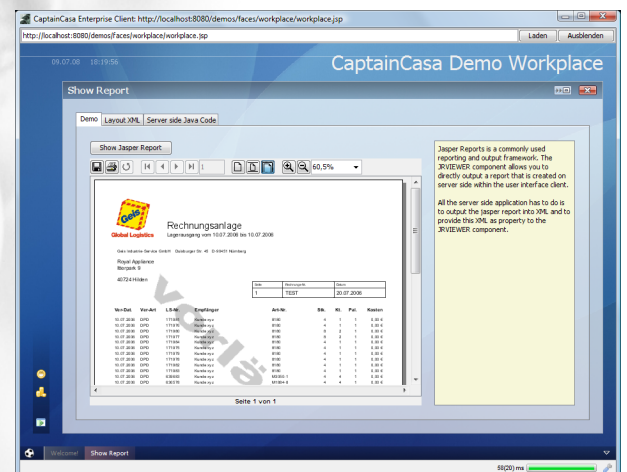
CaptainCasa Enterprise Client: http://localhost:8080/demos/faces/workplace/workplace.jsp

http://localhost:8080/demos/faces/workplace/workplace.jsp

Laden

Ausblenden

09.07.08 18:19:56

CaptainCasa Demo Workplace

Show Report

Demo

Layout XML

Server side Java Code

Show Jasper Report

1

60,5%

Geis

Global Logistics

Rechnungsanlage

Lagerausgang vom 10.07.2006 bis 10.07.2006

Geis Industrie-Service GmbH Gutsbruger Str. 45 D-90451 Nürnberg

Royal Appliance
Monpark 5

40724 Hilden

Seite

Rechnungs-Nr.

Datum

1

TEST

20.07.2006

Vorlage

Ver-Dat.

Ver-Art

LS-Nr.

Empfänger

Art-Nr.

Stk.

Kt.

Pal.

Kosten

Seite 1 von 1

Jasper Reports is a commonly used reporting and output framework. The JRVIEWER component allows you to directly output a report that is created on server side within the user interface client.

All the server side application has to do is to output the jasper report into XML and to provide this XML as property to the JRVIEWER component.

Welcome!

Show Report

58(20) ms